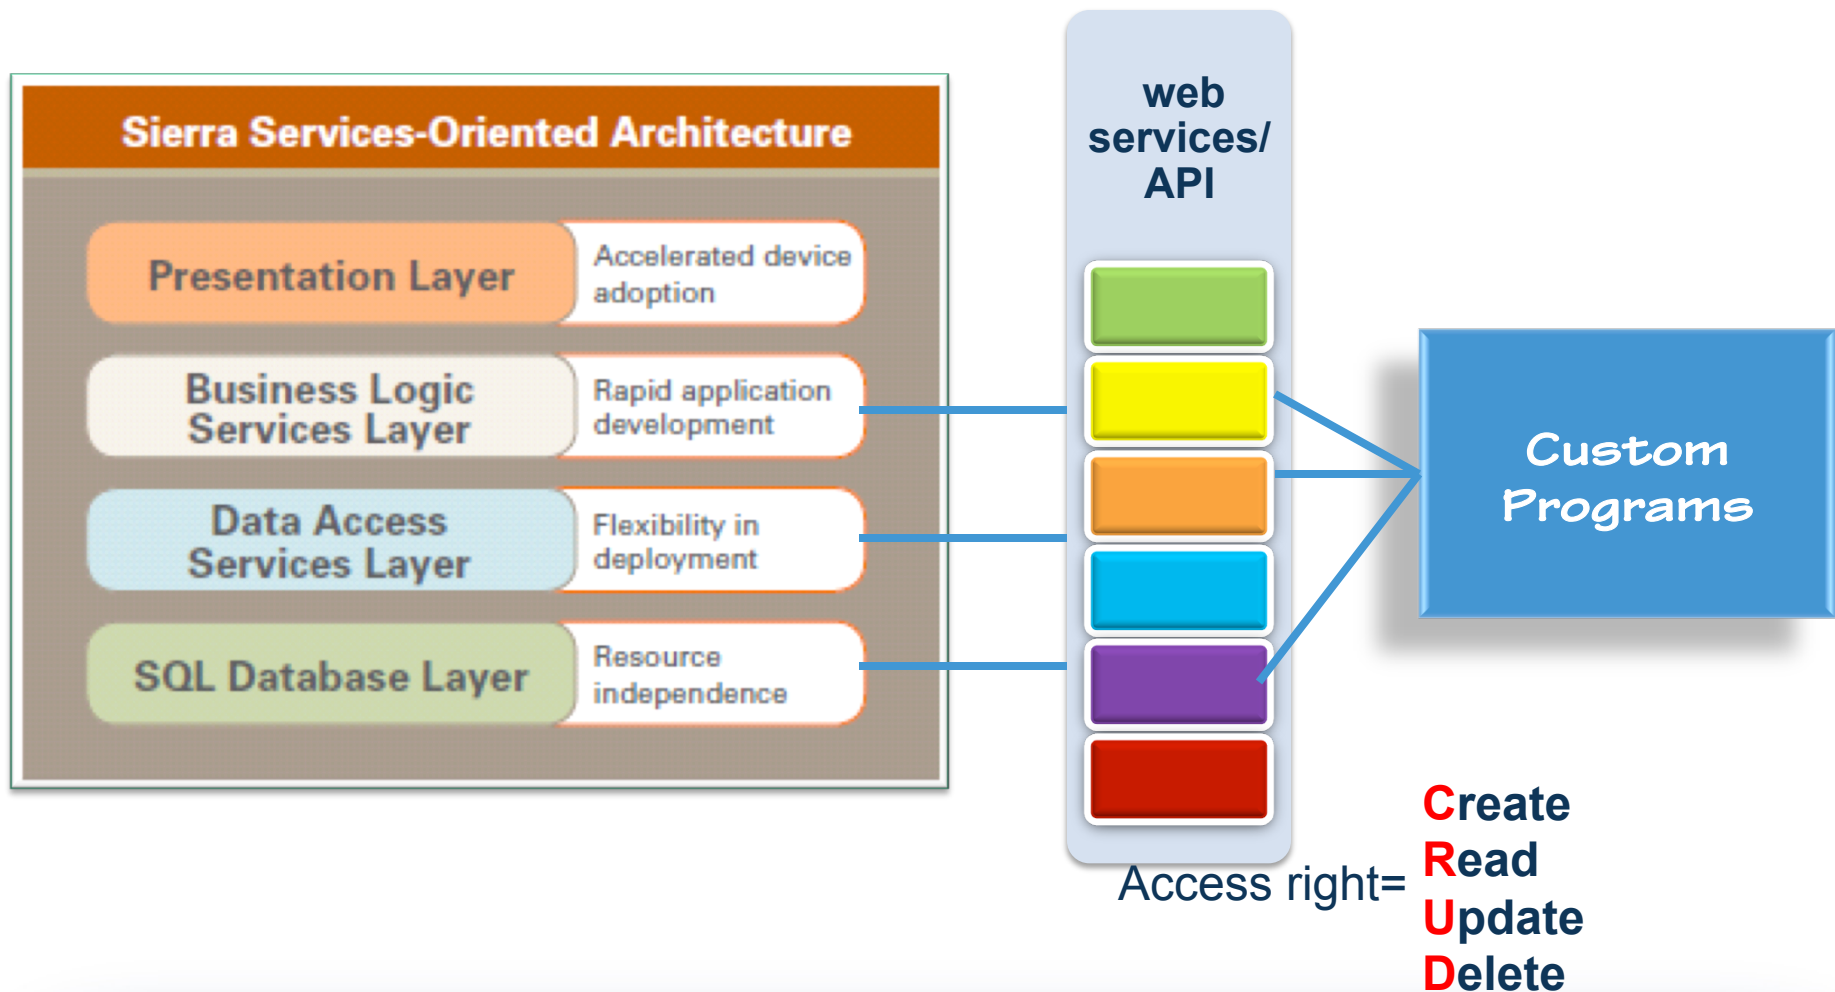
Sierra Services-Oriented Architecture

Presentation Layer
Accelerated device adoption

Business Logic Services Layer
Rapid application development

Data Access Services Layer
Flexibility in deployment

SQL Database Layer
Resource independence

web services/ API

Custom Programs

Access right=
Create
Read
Update
Delete